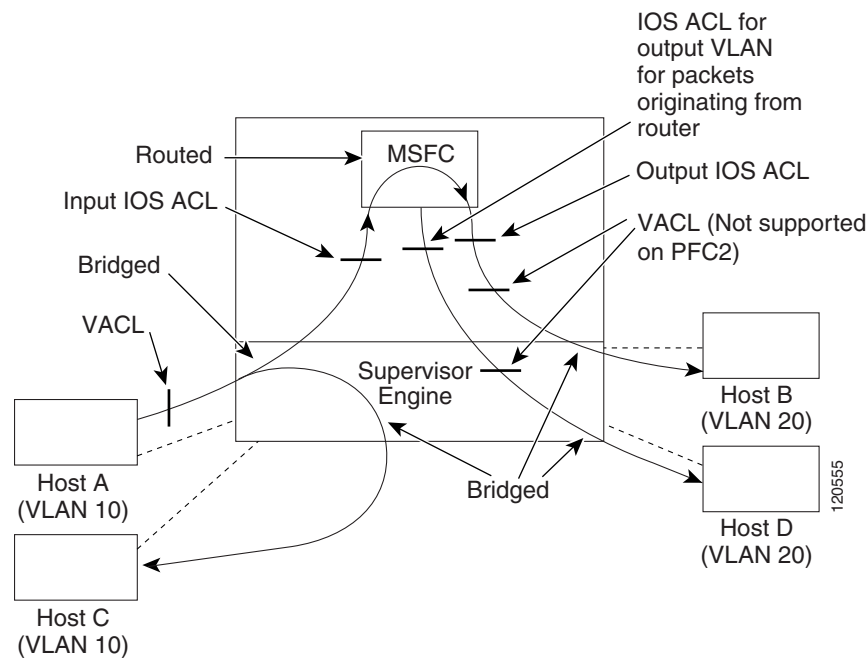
IOS ACL for output VLAN for packets originating from router

Routed

MSFC

Output IOS ACL

Input IOS ACL

VACL (Not supported on PFC2)

Bridged

VACL

Supervisor Engine

Host B (VLAN 20)

Host A (VLAN 10)

Bridged

Host D (VLAN 20)

120555

Host C (VLAN 10)